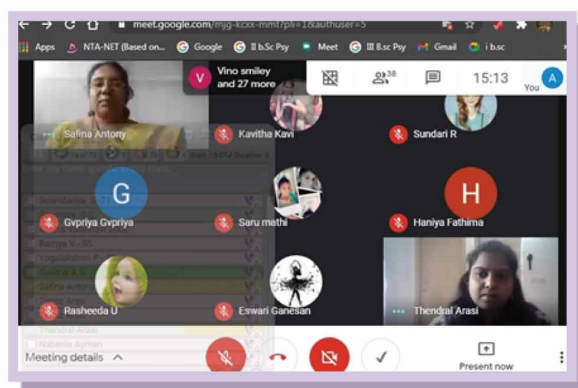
meet.google.com/mjg-kcxx-mmt?pli=1&authuser=5

Apps NTA-NET (Based on... Google II b.Sc Psy Meet III B.sc Psy Gmail i b.sc

Vino smiley and 27 more

38

15:13

You

Safina Antony

Kavitha Kavi

Sundari R

G

Gvpriya Gvpriya

Saru mathi

H

Haniya Fathima

Rasheeda U

Eswari Ganesan

Thendral Arasi

Meeting details

Present now